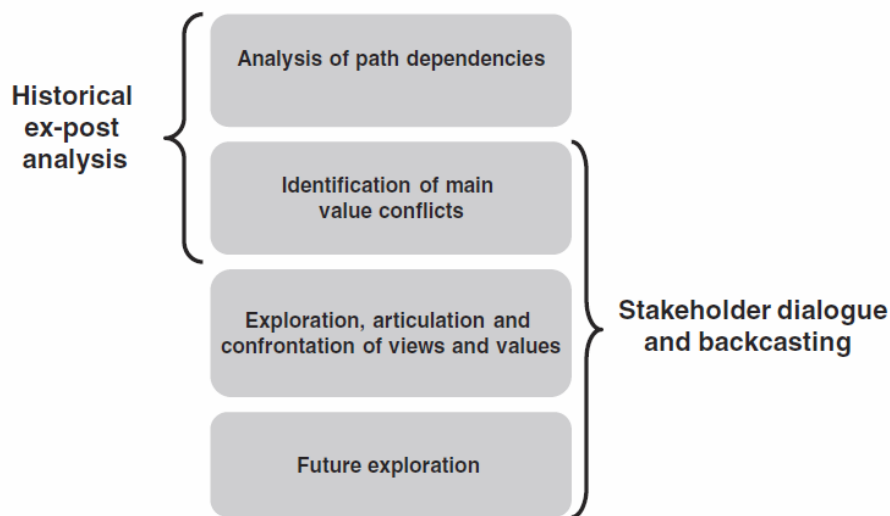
Historical ex-post analysis

Analysis of path dependencies

Identification of main value conflicts

Exploration, articulation and confrontation of views and values

Future exploration

Stakeholder dialogue and backcasting